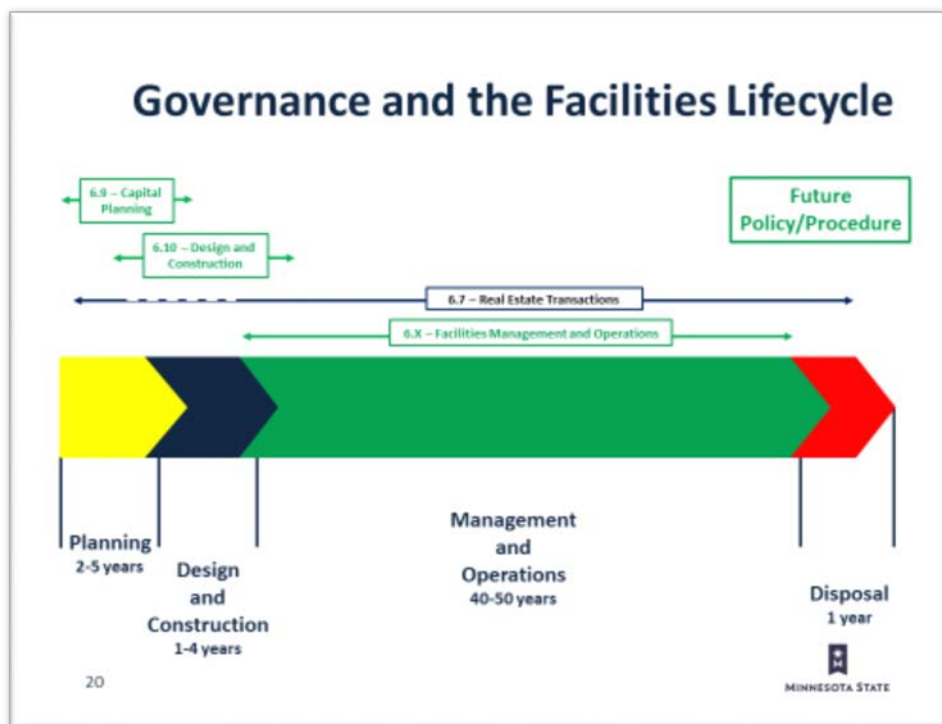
Governance and the Facilities Lifecycle

6.9 – Capital Planning

6.10 – Design and Construction

Future Policy/Procedure

6.7 – Real Estate Transactions

6.X – Facilities Management and Operations

Planning
2-5 years

Design and Construction
1-4 years

Management and Operations
40-50 years

Disposal
1 year

20

MINNESOTA STATE